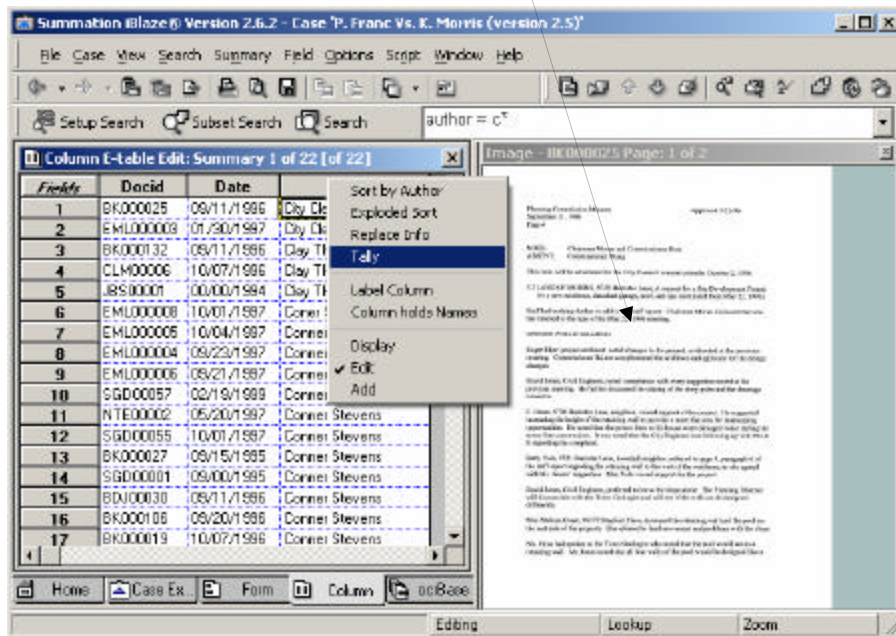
Summation iBlaze® Version 2.6.2 - Case 'P. Franc Vs. K. Morris (version 2.5)'

File Case View Search Summary Field Options Script Window Help

Setup Search Subset Search Search author = c*

Column E-table Edit: Summary 1 of 22 [of 22]

| Fields | Docid | Date | |
|---|---|---|---|
| 1 | BK000025 | 09/11/1996 | City Cle |
| 2 | EML000003 | 01/30/1997 | City Cl |
| 3 | BK000132 | 09/11/1996 | Clay Th |
| 4 | CLM00006 | 10/07/1996 | Clay Th |
| 5 | JBS00001 | 00/00/1994 | Clay Th |
| 6 | EML000008 | 10/01/1997 | Conner |
| 7 | EML000005 | 10/04/1997 | Conner |
| 8 | EML000004 | 09/23/1997 | Conner |
| 9 | EML000006 | 09/21/1997 | Conner |
| 10 | SGD00057 | 02/19/1999 | Conner |
| 11 | NTE00002 | 05/20/1997 | Conner Stevens |
| 12 | SGD00055 | 10/01/1997 | Conner Stevens |
| 13 | BK000027 | 09/15/1995 | Conner Stevens |
| 14 | SGD00001 | 09/00/1995 | Conner Stevens |
| 15 | BDJ00030 | 09/11/1996 | Conner Stevens |
| 16 | BK000106 | 09/20/1996 | Conner Stevens |
| 17 | BK000019 | 10/07/1996 | Conner Stevens |

Sort by Author
Exploded Sort
Replace Info
Tally
Label Column
Column holds Names
Display
✔ Edit
Add

Image - BK000025 Page: 1 of 2

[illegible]

Home Case Ex.. Form Column ocBase

Editing Lookup Zoom